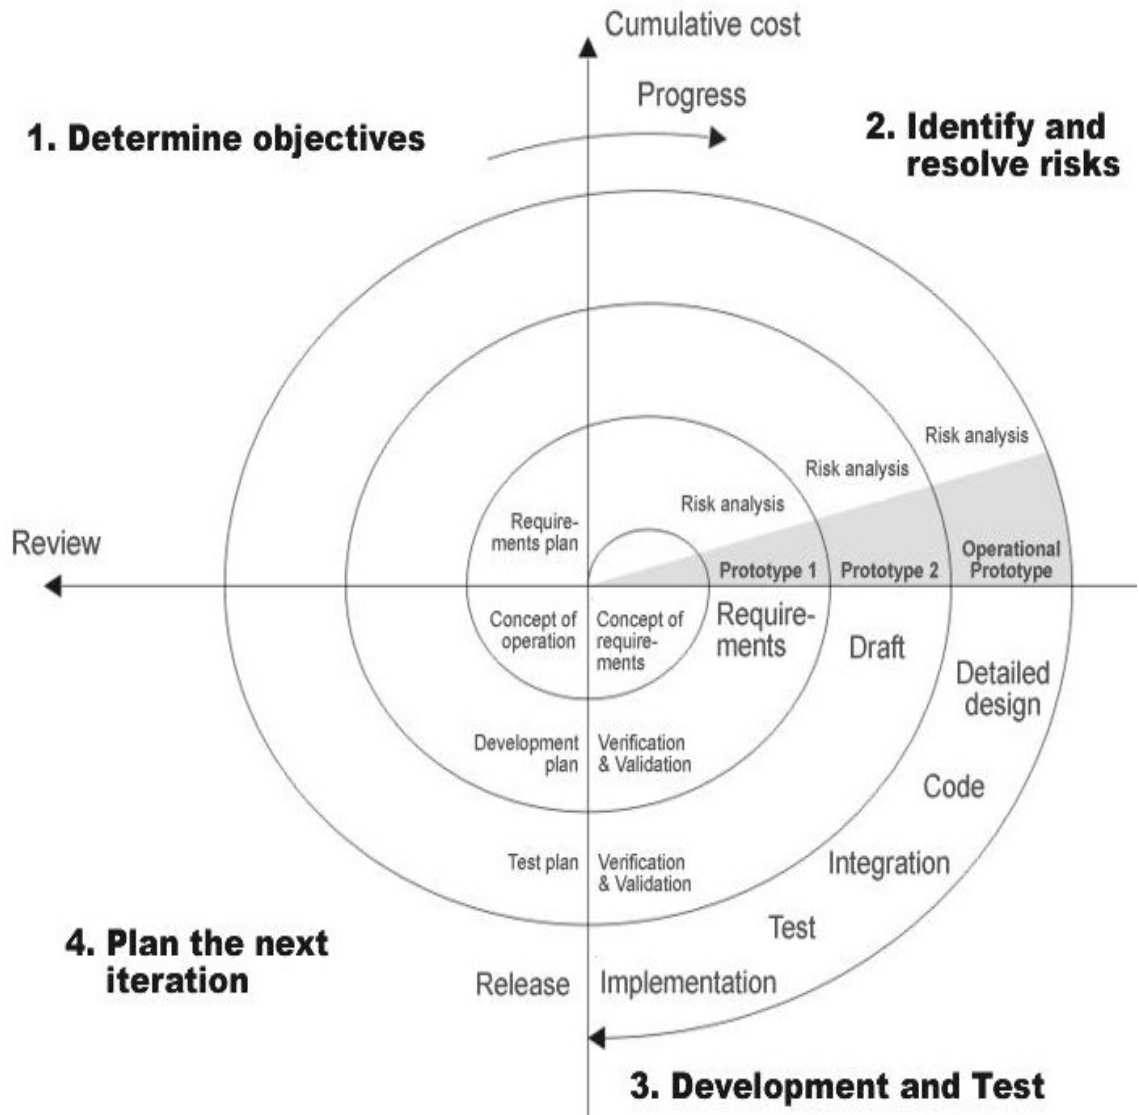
Cumulative cost

Progress

1. Determine objectives

2. Identify and resolve risks

Risk analysis

Risk analysis

Risk analysis

Requirements plan

Review

Prototype 1

Prototype 2

Operational Prototype

Concept of operation

Concept of requirements

Requirements

Draft

Detailed design

Development plan

Verification & Validation

Code

Test plan

Verification & Validation

Integration

Test

4. Plan the next iteration

Release

Implementation

3. Development and Test